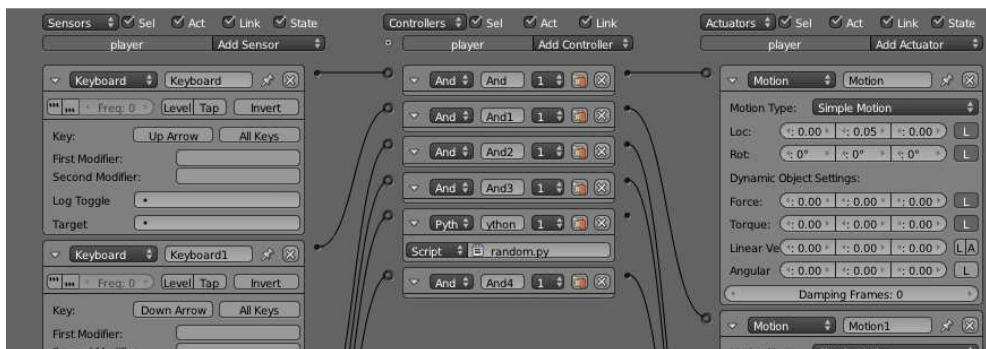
Sensors Sel Act Link State
player Add Sensor

Keyboard Keyboard
Freq: 0 Level Tap Invert
Key: Up Arrow All Keys
First Modifier:
Second Modifier:
Log Toggle
Target

Keyboard Keyboard1
Freq: 0 Level Tap Invert
Key: Down Arrow All Keys
First Modifier:

Controllers Sel Act Link
player Add Controller

And And 1
And And1 1
And And2 1
And And3 1
Pyth ython 1
Script random.py
And And4 1

Actuators Sel Act Link State
player Add Actuator

Motion Motion
Motion Type: Simple Motion
Loc: 0.00 0.05 0.00 L
Rot: 0° 0° 0° L
Dynamic Object Settings:
Force: 0.00 0.00 0.00 L
Torque: 0.00 0.00 0.00 L
Linear Ve 0.00 0.00 0.00 L A
Angular 0.00 0.00 0.00 L
Damping Frames: 0

Motion Motion1